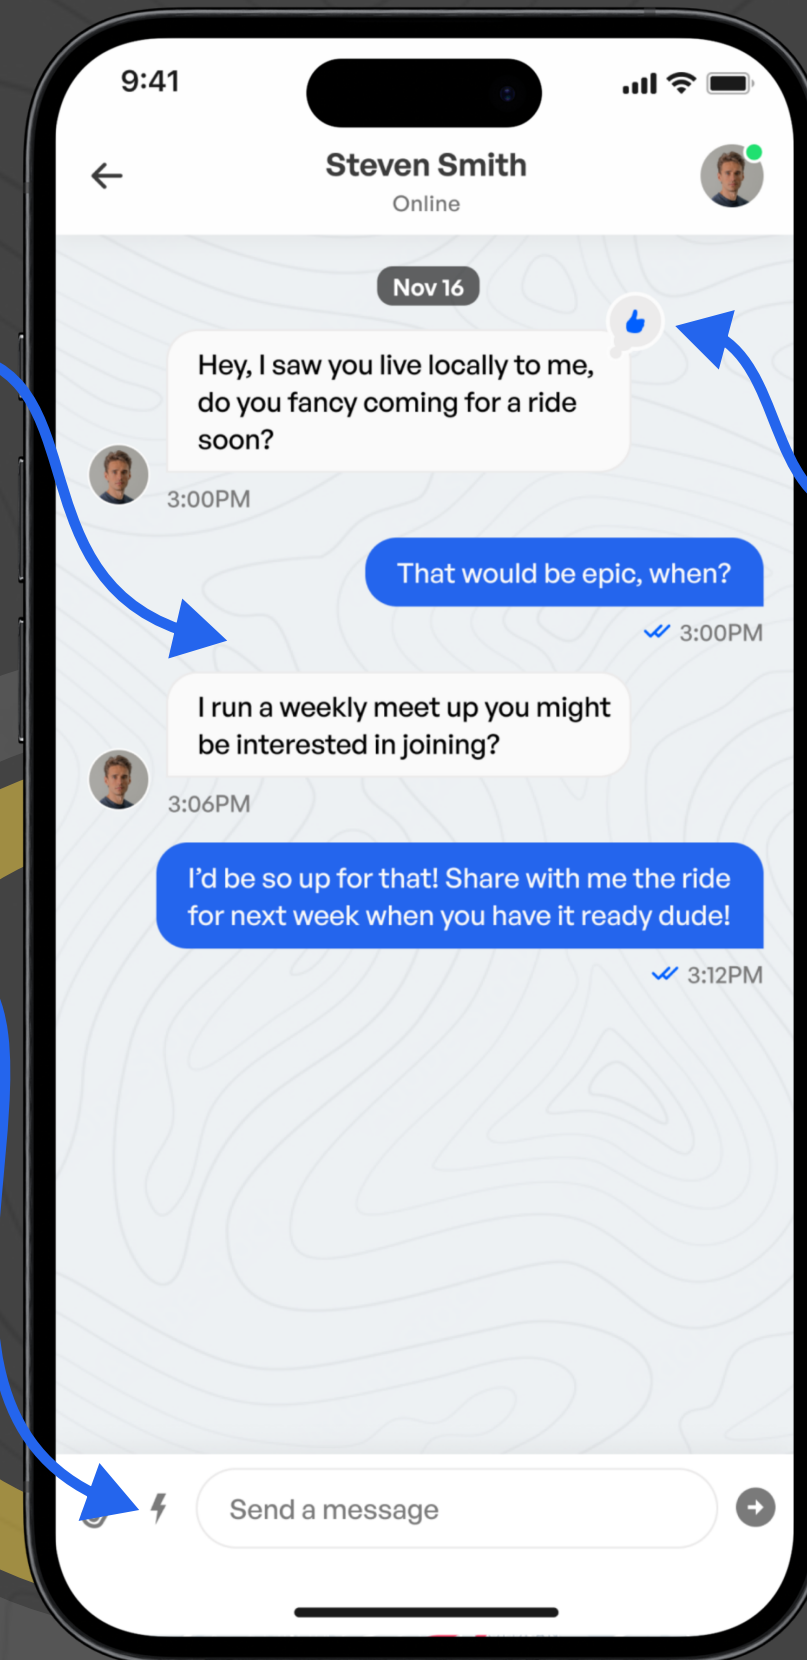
9:41

Steven Smith
Online

Nov 16

Hey, I saw you live locally to me, do you fancy coming for a ride soon?
3:00PM

That would be epic, when?
3:00PM

I run a weekly meet up you might be interested in joining?
3:06PM

I'd be so up for that! Share with me the ride for next week when you have it ready dude!
3:12PM

Send a message